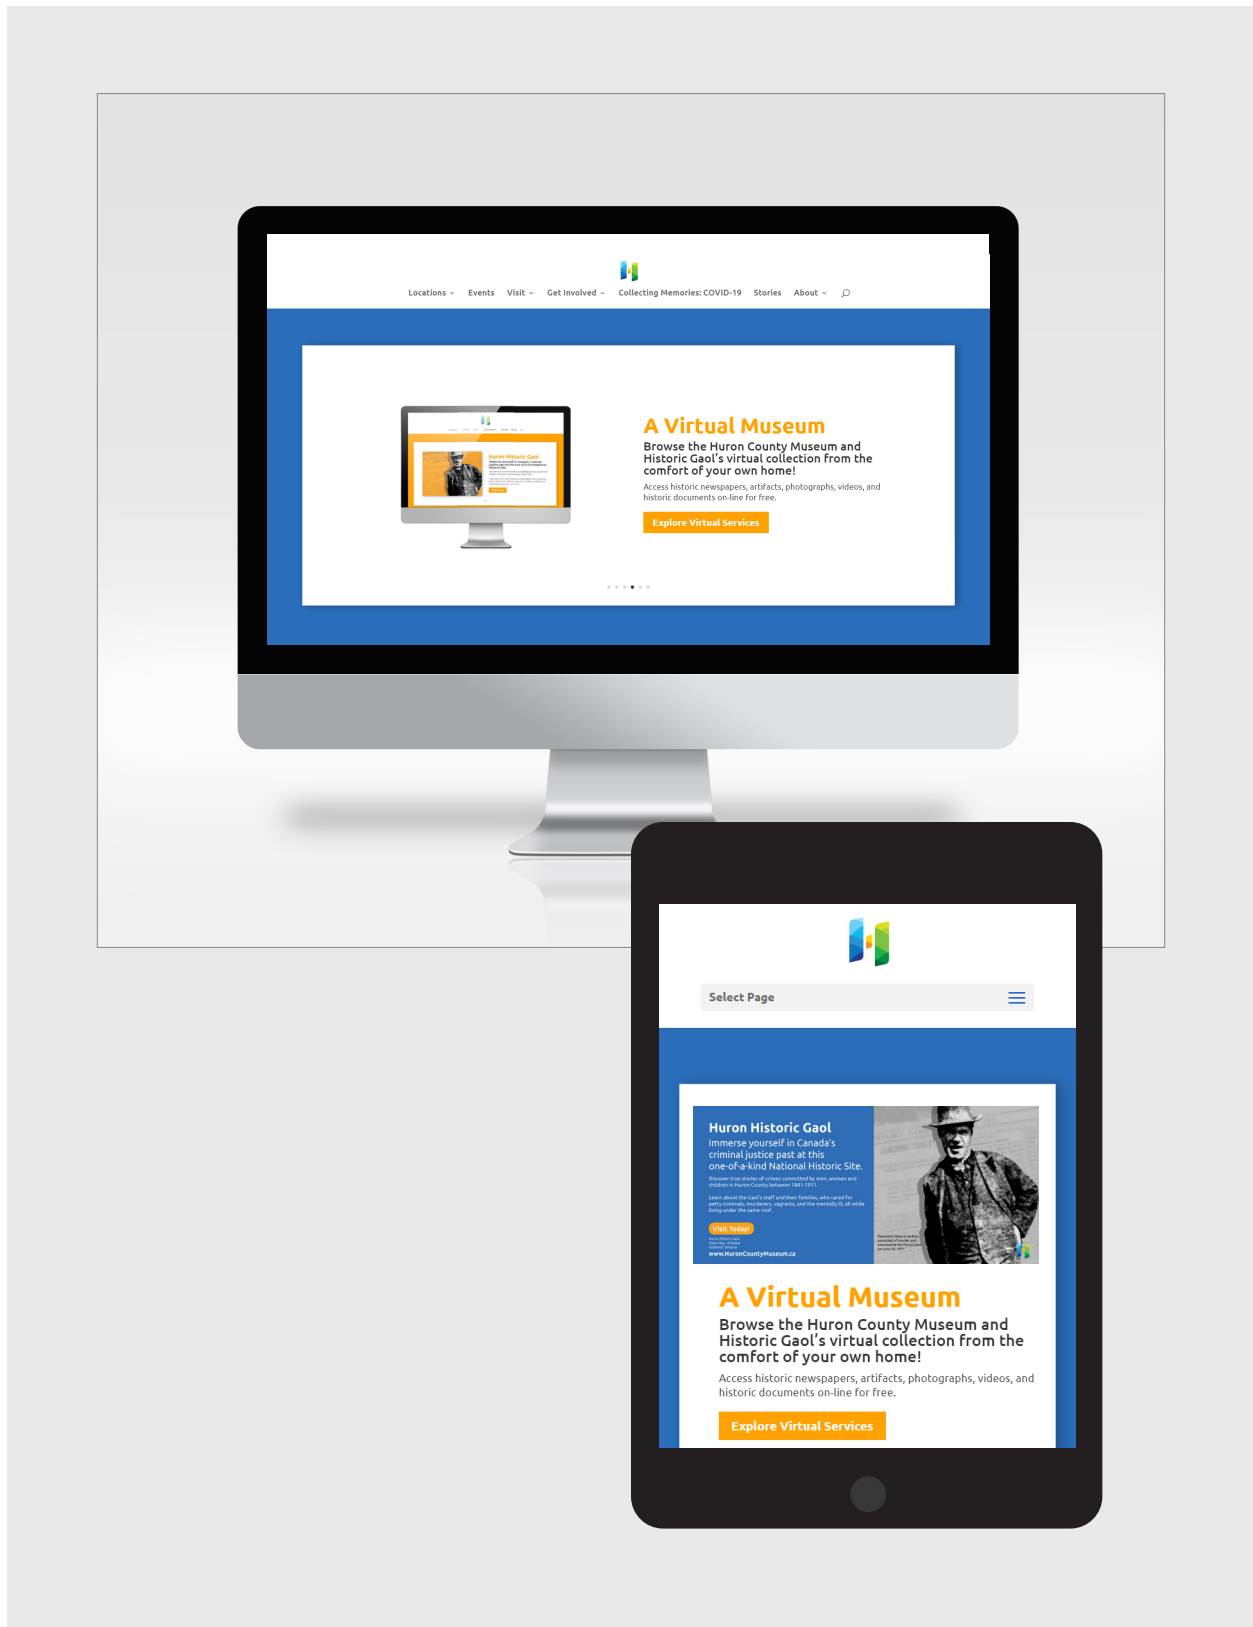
Locations Events Visit Get Involved Collecting Memories: COVID-19 Stories About

A Virtual Museum
Browse the Huron County Museum and Historic Gaol's virtual collection from the comfort of your own home!
Access historic newspapers, artifacts, photographs, videos, and historic documents on-line for free.
Explore Virtual Services

Select Page

Huron Historic Gaol
Immerse yourself in Canada's criminal justice past at this one-of-a-kind National Historic Site.
Discover true stories of crimes committed by men, women and children in Huron County between 1841-1911.
Learn about the Gaol's staff and their families, who cared for petty criminals, murderers, vagrants, and the mentally ill, all while living under the same roof.
Visit Today!
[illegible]
www.HuronCountyMuseum.ca
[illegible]

A Virtual Museum
Browse the Huron County Museum and Historic Gaol's virtual collection from the comfort of your own home!
Access historic newspapers, artifacts, photographs, videos, and historic documents on-line for free.
Explore Virtual Services